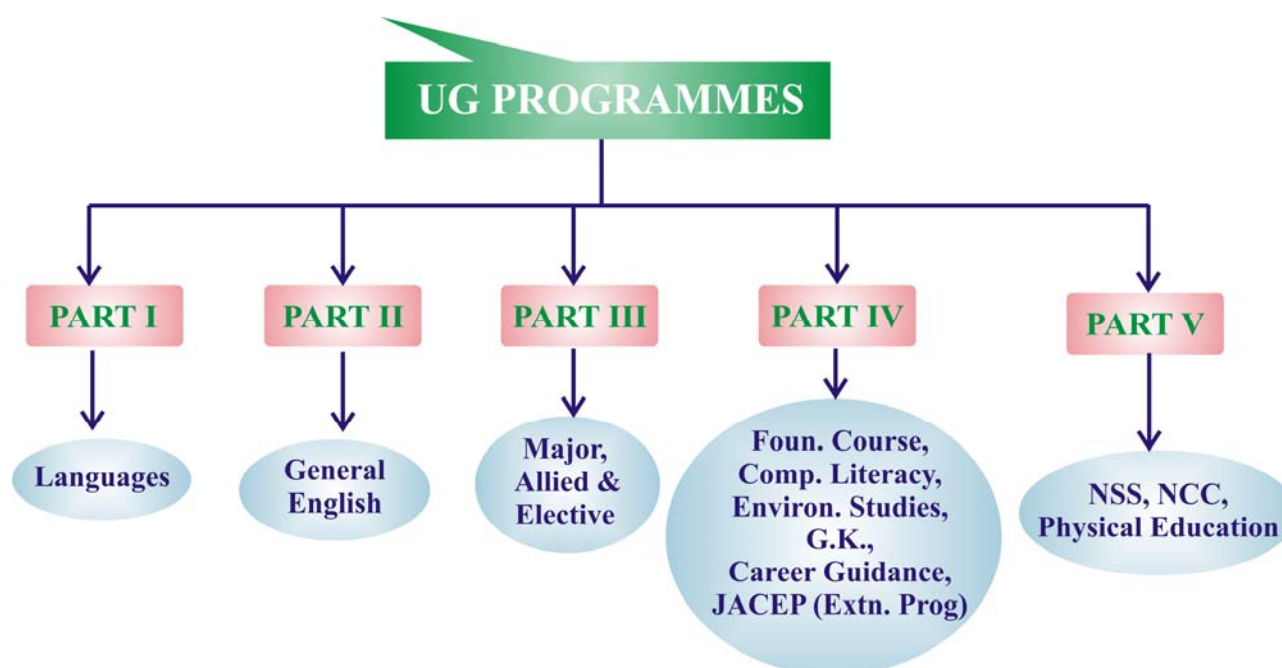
UG PROGRAMMES

PART I

Languages

PART II

General English

PART III

Major, Allied & Elective

PART IV

Foun. Course, Comp. Literacy, Environ. Studies, G.K., Career Guidance, JACEP (Extn. Prog)

PART V

NSS, NCC, Physical Education